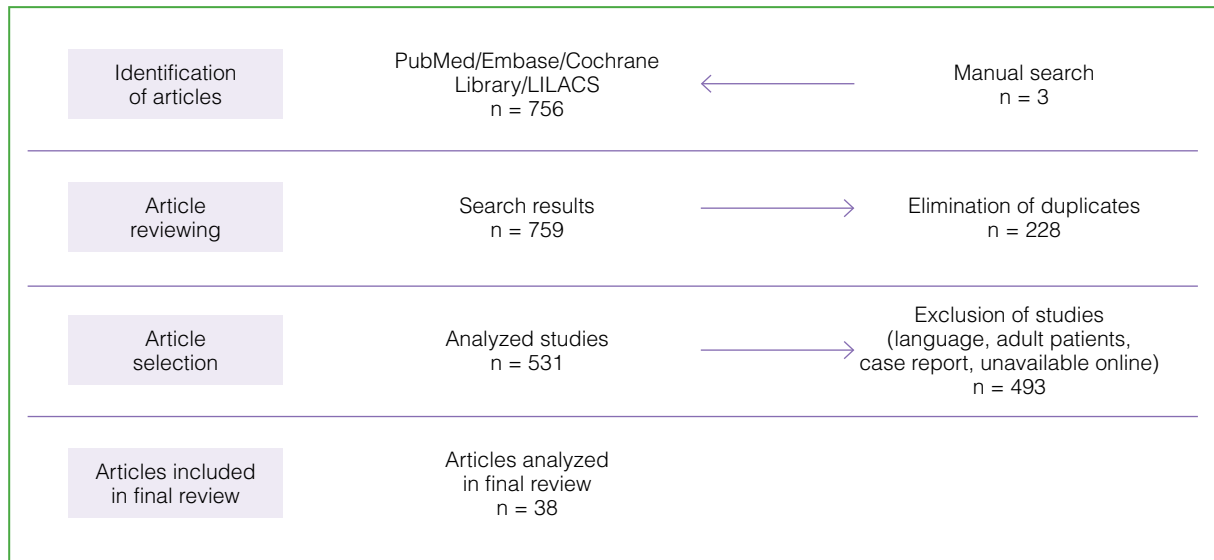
Identification of articles

PubMed/Embase/Cochrane Library/LILACS
n = 756

Manual search
n = 3

Article reviewing

Search results
n = 759

Elimination of duplicates
n = 228

Article selection

Analyzed studies
n = 531

Exclusion of studies (language, adult patients, case report, unavailable online)
n = 493

Articles included in final review

Articles analyzed in final review
n = 38